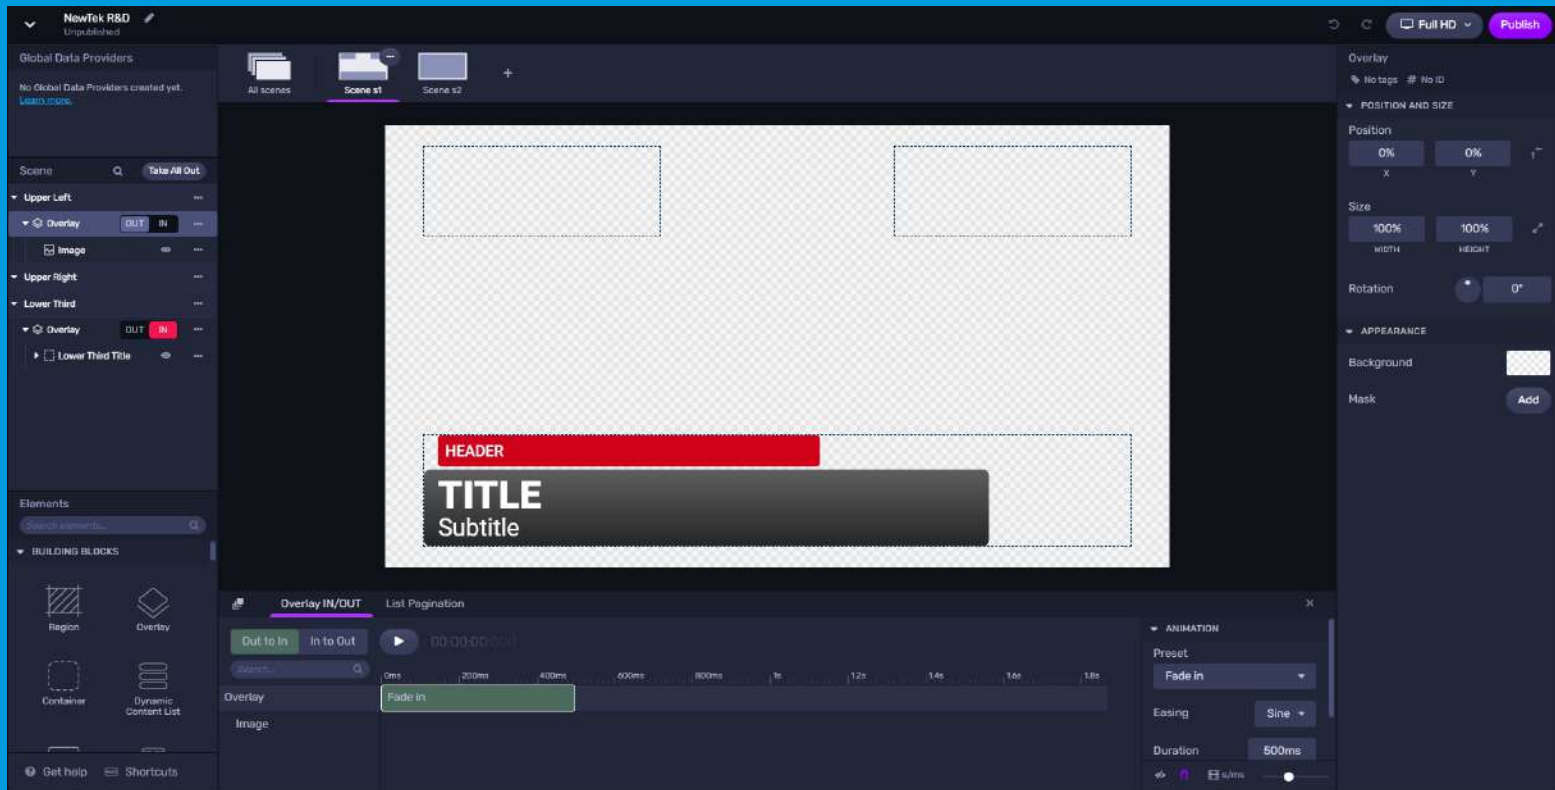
NewTek R&D
Unpublished

Full HD
Publish

Global Data Providers
No Global Data Providers created yet. Learn more.

All scenes
Scene s1
Scene s2
+

Scene
Take All Out
Upper Left
Overlay OUT IN
Image
Upper Right
Lower Third
Overlay OUT IN
Lower Third Title

HEADER
TITLE
Subtitle

Overlay
No tags # No ID
POSITION AND SIZE
Position
0% X
0% Y
Size
100% WIDTH
100% HEIGHT
Rotation 0°
APPEARANCE
Background
Mask Add

Elements
Search elements...
BUILDING BLOCKS
Region
Overlay
Container
Dynamic Content List

Get help
Shortcuts

Overlay IN/OUT
List Pagination
Out to In
In to Out
Search...
00:00:00.000
0ms 200ms 400ms 600ms 800ms 1s 1.2s 1.4s 1.6s 1.8s
Overlay
Fade in
Image

ANIMATION
Preset
Fade in
Easing
Sine
Duration
500ms
s/ms